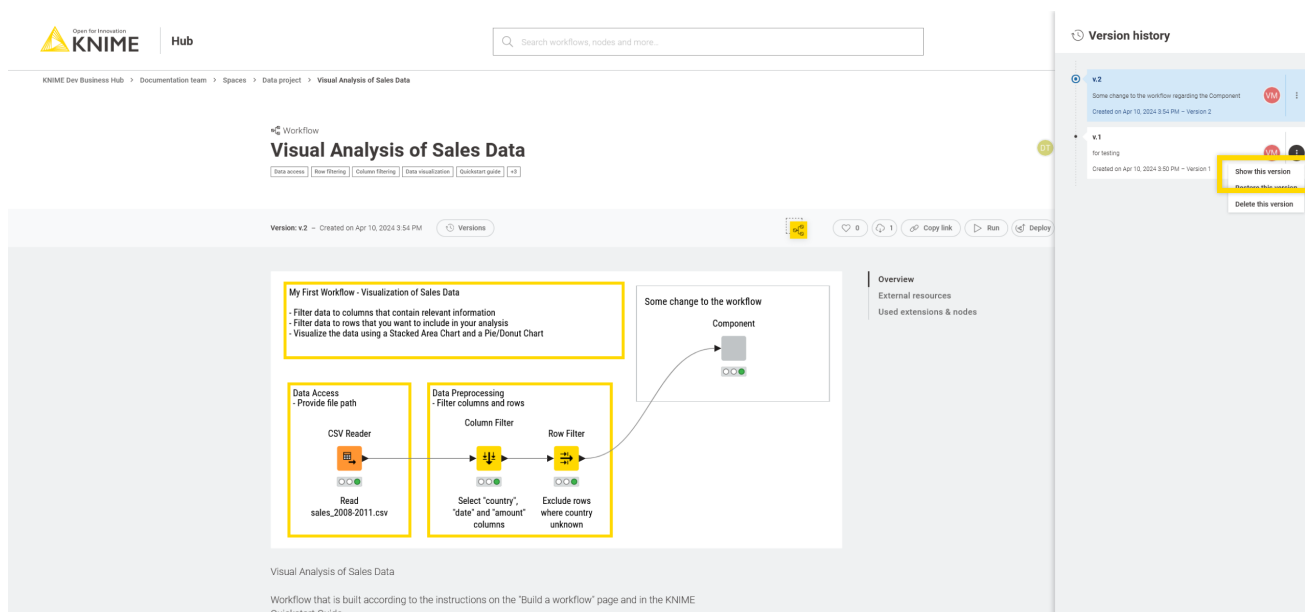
Open for Innovation
KNIME
Hub

Search workflows, nodes and more...

KNIME Dev Business Hub > Documentation team > Spaces > Data project > Visual Analysis of Sales Data

Workflow
Visual Analysis of Sales Data

Data access | Row filtering | Column filtering | Data visualization | Quickstart guide | +3

DT

Version: v.2 – Created on Apr 10, 2024 3:54 PM
Versions

0
1
Copy link
Run
Deploy

My First Workflow - Visualization of Sales Data

- Filter data to columns that contain relevant information
- Filter data to rows that you want to include in your analysis
- Visualize the data using a Stacked Area Chart and a Pie/Donut Chart

Some change to the workflow

Component

Data Access
- Provide file path

CSV Reader

Read sales_2008-2011.csv

Data Preprocessing
- Filter columns and rows

Column Filter

Select "country", "date" and "amount" columns

Row Filter

Exclude rows where country unknown

Overview
External resources
Used extensions & nodes

Visual Analysis of Sales Data

Workflow that is built according to the instructions on the "Build a workflow" page and in the KNIME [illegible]

Version history

v.2
Some change to the workflow regarding the Component
Created on Apr 10, 2024 3:54 PM – Version 2
VM

v.1
for testing
Created on Apr 10, 2024 3:50 PM – Version 1
VM

Show this version
Restore this version
Delete this version